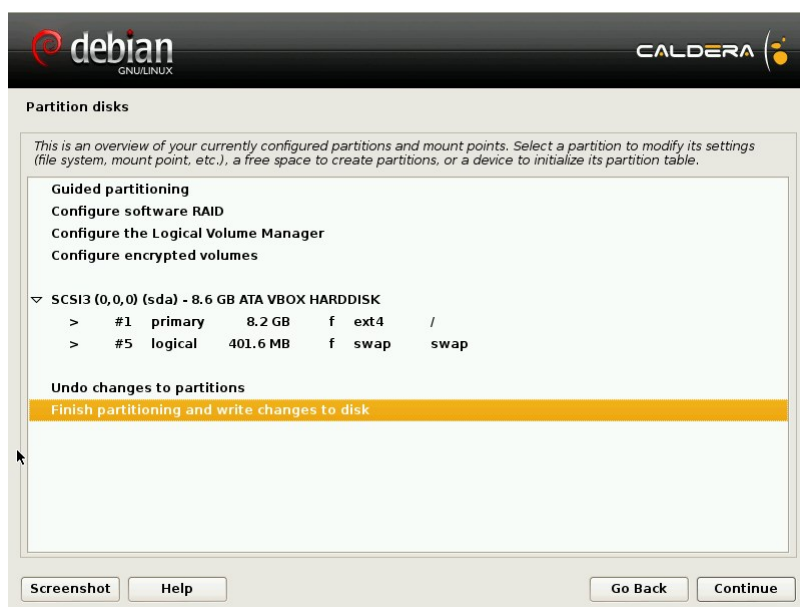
debian
GNU/LINUX

CALDERA

Partition disks

This is an overview of your currently configured partitions and mount points. Select a partition to modify its settings (file system, mount point, etc.), a free space to create partitions, or a device to initialize its partition table.

Guided partitioning
Configure software RAID
Configure the Logical Volume Manager
Configure encrypted volumes

SCSI3 (0,0,0) (sda) - 8.6 GB ATA VBOX HARDDISK
> #1 primary 8.2 GB f ext4 /
> #5 logical 401.6 MB f swap swap

Undo changes to partitions
Finish partitioning and write changes to disk

Screenshot
Help
Go Back
Continue